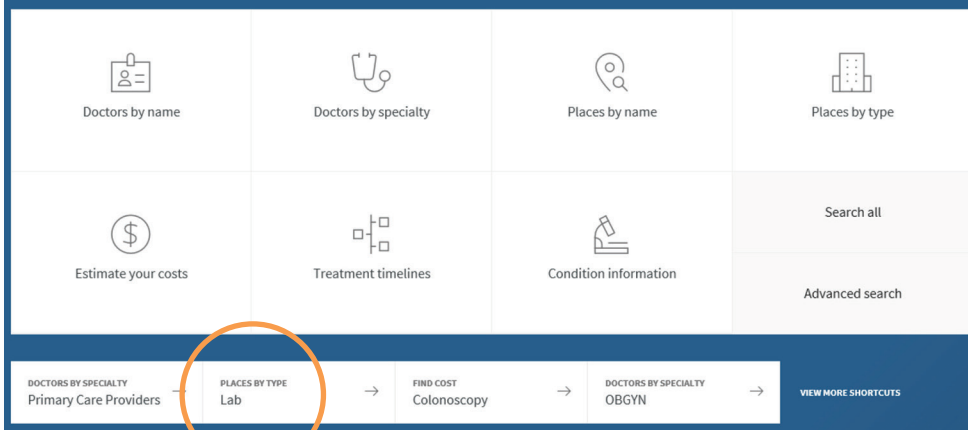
Doctors by name

Doctors by specialty

Places by name

Places by type

Estimate your costs

Treatment timelines

Condition information

Search all

Advanced search

DOCTORS BY SPECIALTY
Primary Care Providers →

PLACES BY TYPE
Lab →

FIND COST
Colonoscopy →

DOCTORS BY SPECIALTY
OBGYN →

VIEW MORE SHORTCUTS